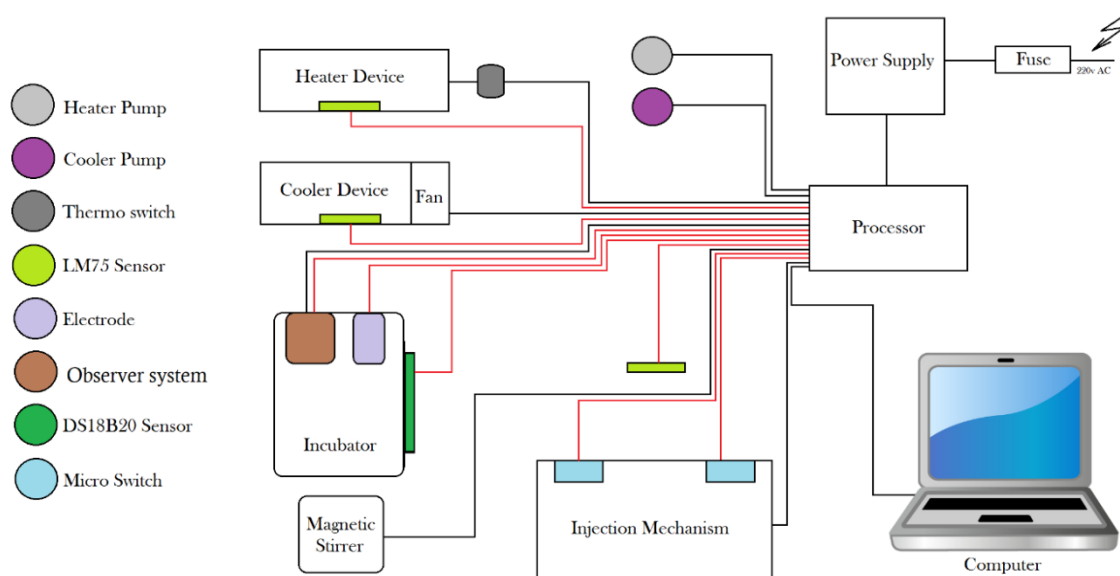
Heater Pump
Cooler Pump
Thermo switch
LM75 Sensor
Electrode
Observer system
DS18B20 Sensor
Micro Switch

Heater Device
Cooler Device
Fan
Power Supply
Fuse
220v AC
Processor
Incubator
Magnetic Stirrer
Injection Mechanism
Computer